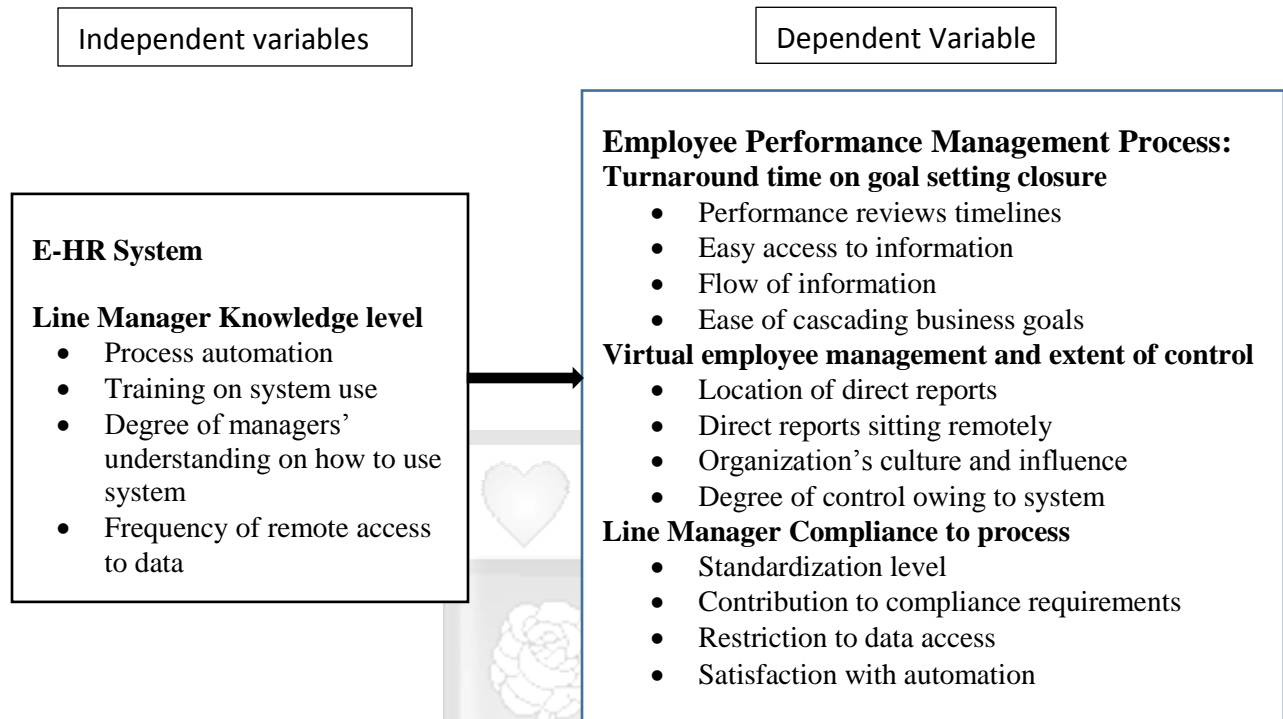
Independent variables

Dependent Variable

E-HR System

Line Manager Knowledge level
- Process automation
- Training on system use
- Degree of managers' understanding on how to use system
- Frequency of remote access to data

Employee Performance Management Process:
Turnaround time on goal setting closure
- Performance reviews timelines
- Easy access to information
- Flow of information
- Ease of cascading business goals

Virtual employee management and extent of control
- Location of direct reports
- Direct reports sitting remotely
- Organization's culture and influence
- Degree of control owing to system

Line Manager Compliance to process
- Standardization level
- Contribution to compliance requirements
- Restriction to data access
- Satisfaction with automation